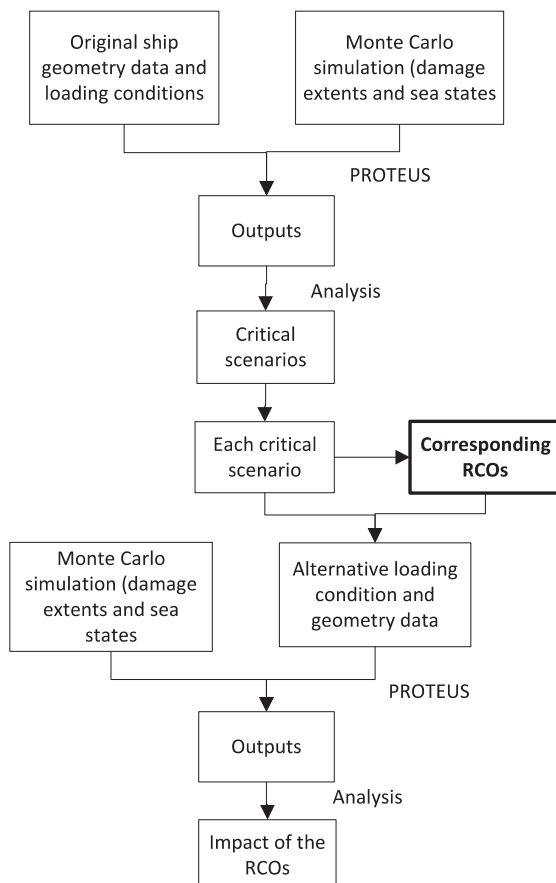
Original ship geometry data and loading conditions

Monte Carlo simulation (damage extents and sea states

PROTEUS

Outputs

Analysis

Critical scenarios

Each critical scenario

**Corresponding RCOs**

Monte Carlo simulation (damage extents and sea states

Alternative loading condition and geometry data

PROTEUS

Outputs

Analysis

Impact of the RCOs